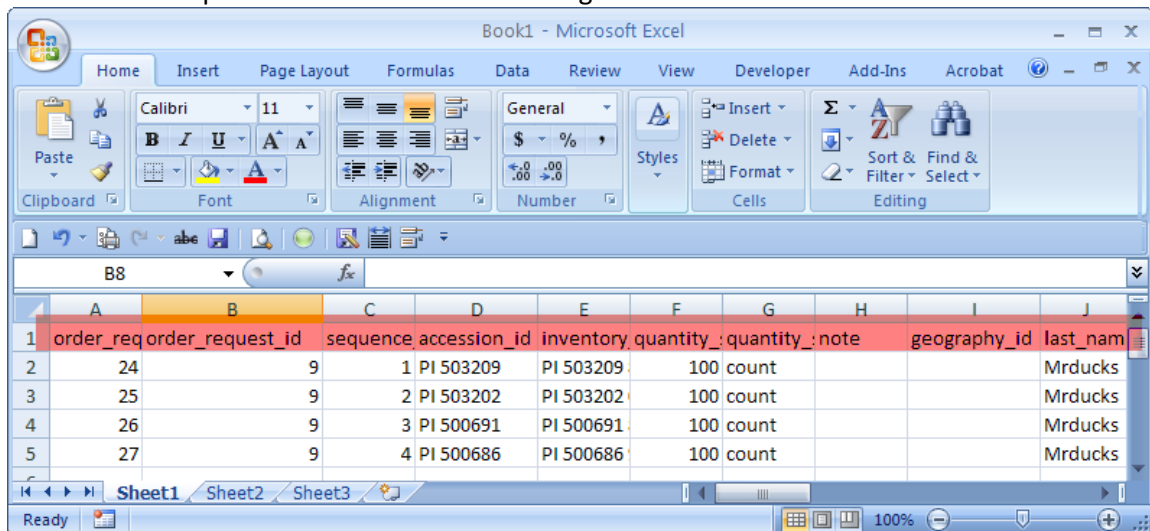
Book1 - Microsoft Excel

Home Insert Page Layout Formulas Data Review View Developer Add-Ins Acrobat

Paste
Clipboard

Calibri 11
B I U A A
A
Font

Alignment

General
$ % ,
.00 →.0
Number

Styles

Insert
Delete
Format
Cells

Σ
Sort & Filter
Find & Select
Editing

B8 $f_x$

| | A | B | C | D | E | F | G | H | I | J |
|---|---|---|---|---|---|---|---|---|---|---|
| 1 | order_req | order_request_id | sequence | accession_id | inventory | quantity_ | quantity_ | note | geography_id | last_nam |
| 2 | 24 | 9 | 1 | PI 503209 | PI 503209 | 100 | count | | | Mrducks |
| 3 | 25 | 9 | 2 | PI 503202 | PI 503202 | 100 | count | | | Mrducks |
| 4 | 26 | 9 | 3 | PI 500691 | PI 500691 | 100 | count | | | Mrducks |
| 5 | 27 | 9 | 4 | PI 500686 | PI 500686 | 100 | count | | | Mrducks |

Sheet1 Sheet2 Sheet3

Ready 100%